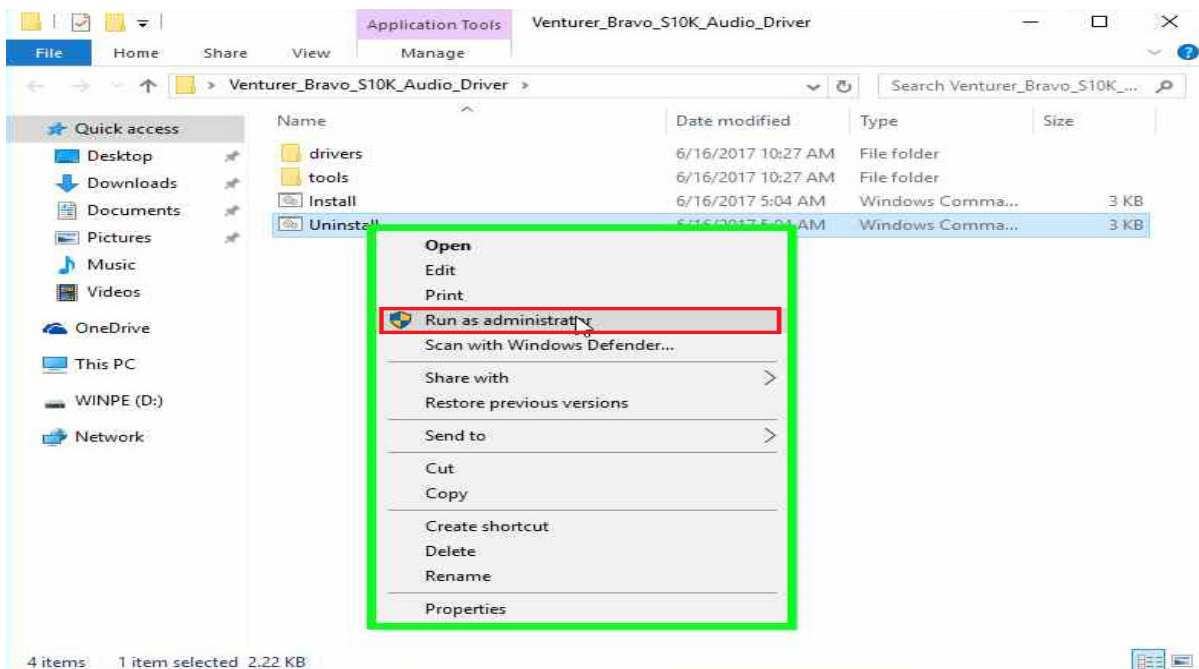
Application Tools Venturer_Bravo_S10K_Audio_Driver

File Home Share View Manage

> Venturer_Bravo_S10K_Audio_Driver >

Search Venturer_Bravo_S10K_...

Quick access
Desktop
Downloads
Documents
Pictures
Music
Videos
OneDrive
This PC
WINPE (D:)
Network

| Name | Date modified | Type | Size |
|---|---|---|---|
| drivers | 6/16/2017 10:27 AM | File folder | |
| tools | 6/16/2017 10:27 AM | File folder | |
| Install | 6/16/2017 5:04 AM | Windows Comma... | 3 KB |
| Uninstall | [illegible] AM | Windows Comma... | 3 KB |

Open
Edit
Print
Run as administrator
Scan with Windows Defender...
Share with
Restore previous versions
Send to
Cut
Copy
Create shortcut
Delete
Rename
Properties

4 items 1 item selected 2.22 KB